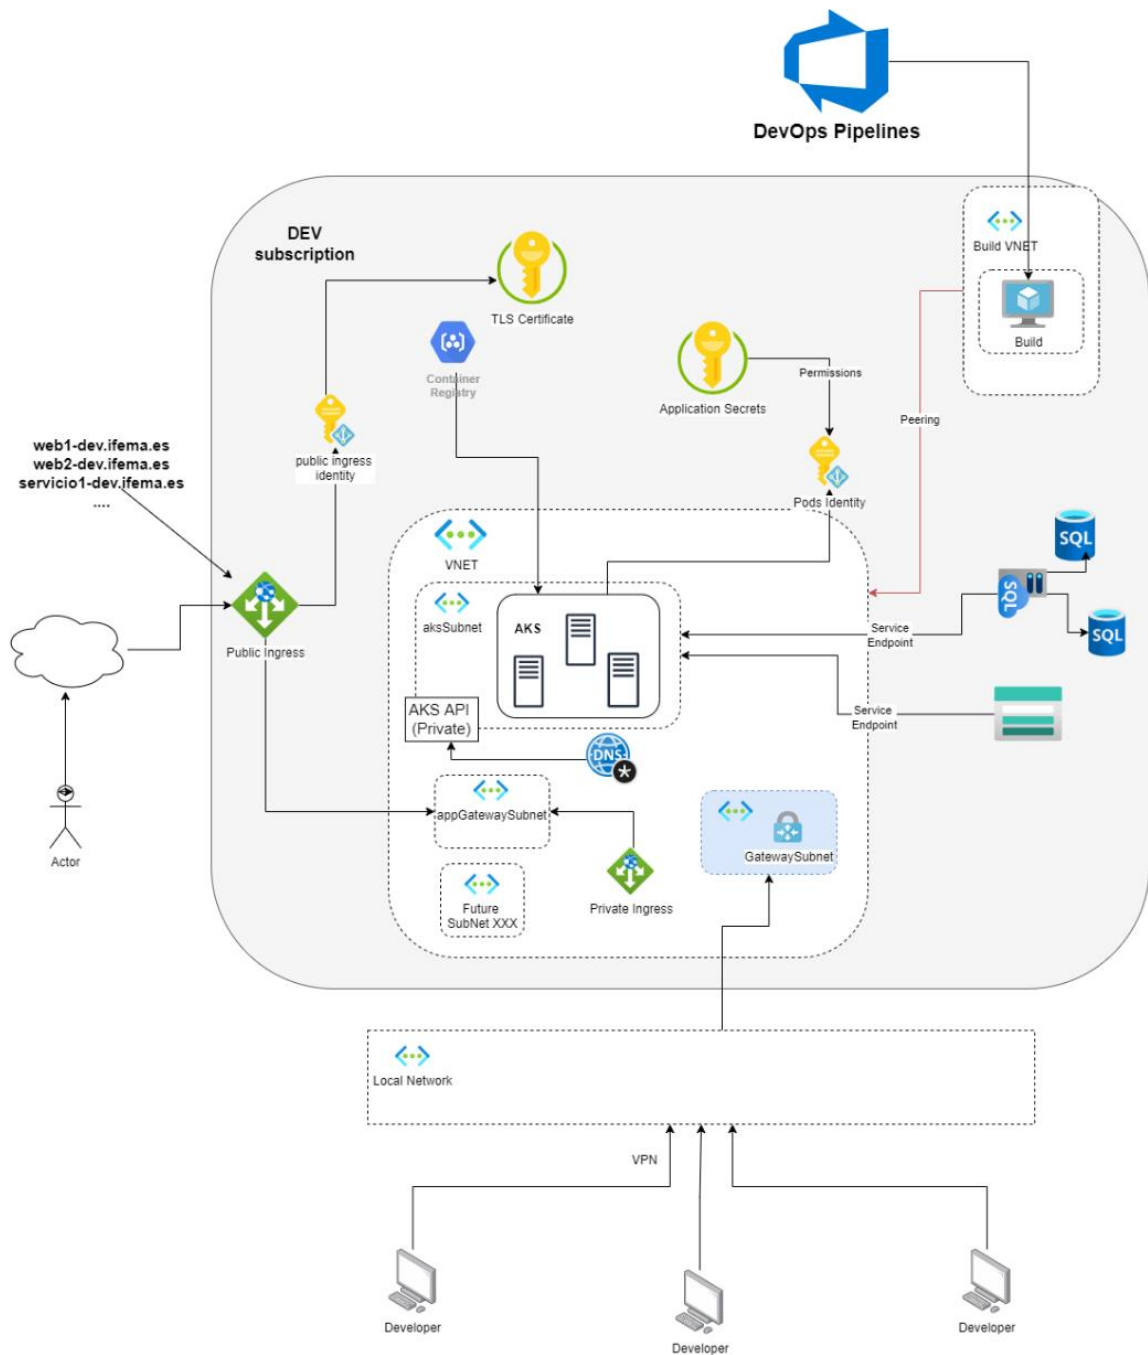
DevOps Pipelines

DEV subscription

Build VNET

Build

TLS Certificate

Container Registry

Application Secrets

Permissions

Peering

web1-dev.ifema.es
web2-dev.ifema.es
servicio1-dev.ifema.es
....

public ingress identity

Pods Identity

VNET

aksSubnet

AKS

SQL

SQL

SQL

Service Endpoint

Service Endpoint

Public Ingress

AKS API (Private)

DNS

Actor

appGatewaySubnet

GatewaySubnet

Future SubNet XXX

Private Ingress

Local Network

VPN

Developer

Developer

Developer